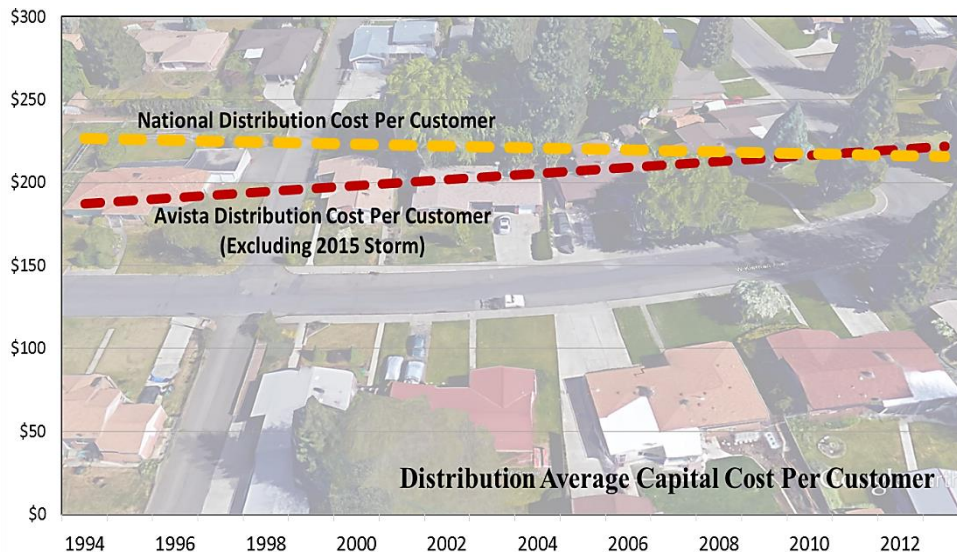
$300
$250
$200
$150
$100
$50
$0

National Distribution Cost Per Customer

Avista Distribution Cost Per Customer (Excluding 2015 Storm)

Distribution Average Capital Cost Per Customer

1994 1996 1998 2000 2002 2004 2006 2008 2010 2012